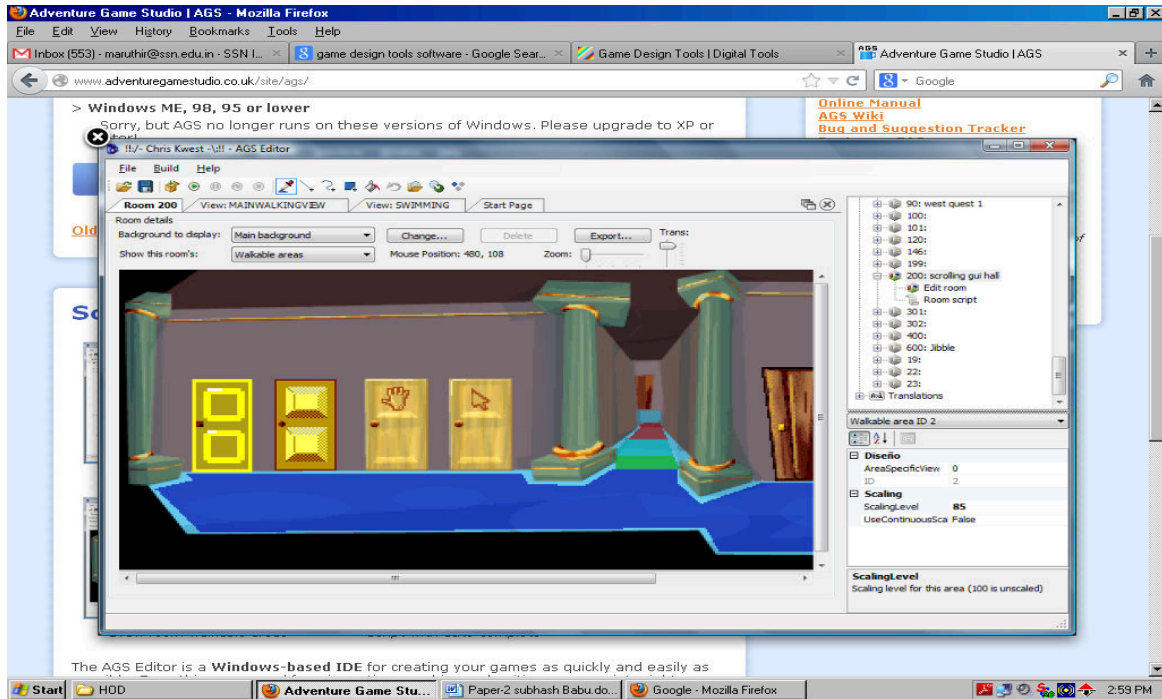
Adventure Game Studio | AGS - Mozilla Firefox
File Edit View History Bookmarks Tools Help
Inbox (553) - maruthir@ssn.edu.in - SSN I... ×
game design tools software - Google Sear... ×
Game Design Tools | Digital Tools ×
Adventure Game Studio | AGS ×
www.adventuregamestudio.co.uk/site/ags/
Google

> Windows ME, 98, 95 or lower
Sorry, but AGS no longer runs on these versions of Windows. Please upgrade to XP or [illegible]

Online Manual
AGS Wiki
Bug and Suggestion Tracker

Old
Sc

!!:/- Chris Kwest -\!! - AGS Editor
File Build Help
Room 200 | View: MAINWALKINGVIEW | View: SWIMMING | Start Page
Room details
Background to display: Main background | Change... | Delete | Export... | Trans:
Show this room's: Walkable areas | Mouse Position: 480, 108 | Zoom:

90: west quest 1
100:
101:
120:
146:
199:
200: scrolling gui hall
Edit room
Room script
301:
302:
400:
600: Jibble
19:
22:
23:
Translations

Walkable area ID 2
Diseño
AreaSpecificView 0
ID 2
Scaling
ScalingLevel 85
UseContinuousSca False
ScalingLevel
Scaling level for this area (100 is unscaled)

The AGS Editor is a Windows-based IDE for creating your games as quickly and easily as

Start | HOD | Adventure Game Stu... | Paper-2 subhash Babu.do... | Google - Mozilla Firefox | 2:59 PM